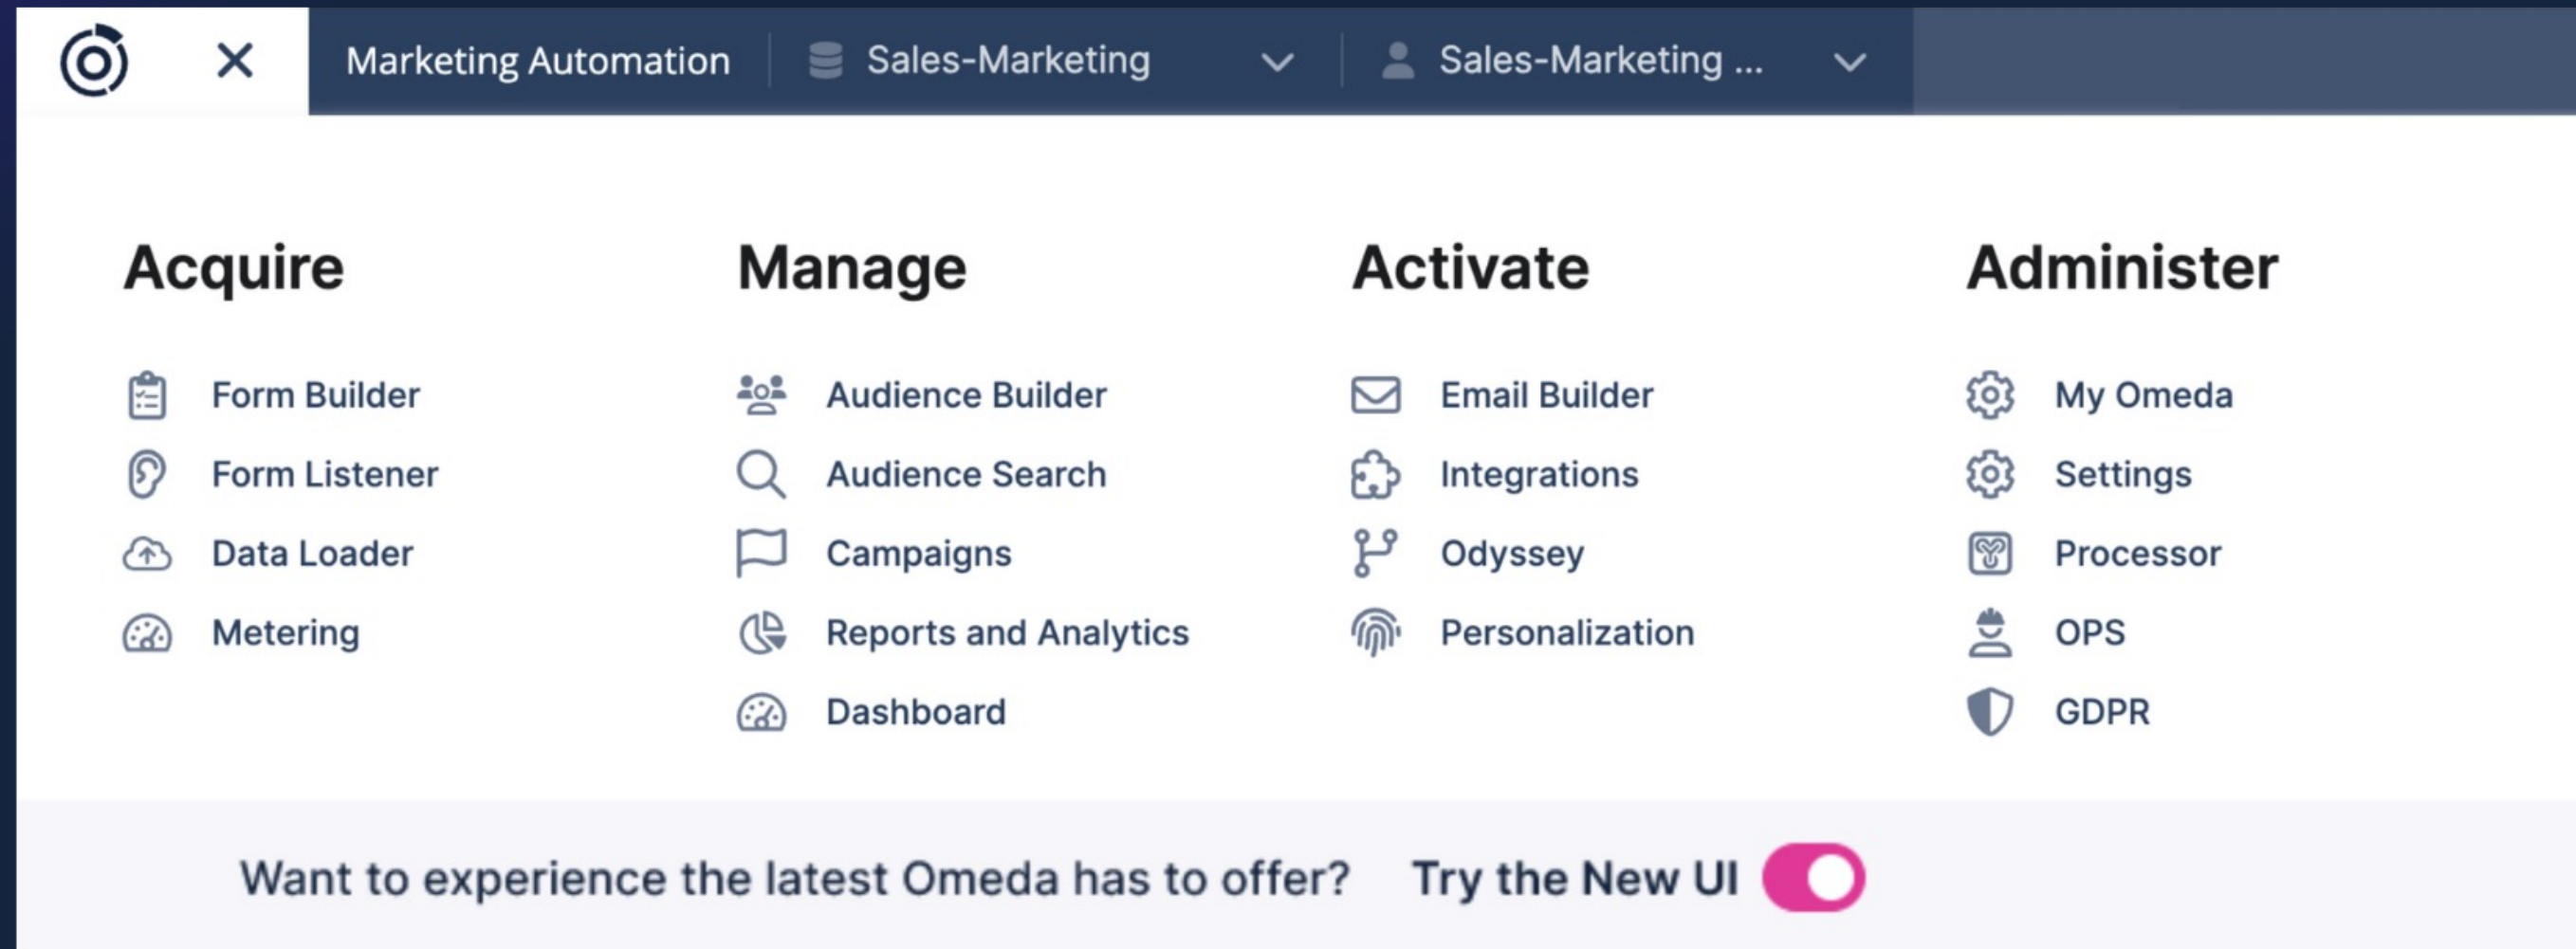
Marketing Automation
Sales-Marketing
Sales-Marketing ...

Acquire
Form Builder
Form Listener
Data Loader
Metering

Manage
Audience Builder
Audience Search
Campaigns
Reports and Analytics
Dashboard

Activate
Email Builder
Integrations
Odyssey
Personalization

Administer
My Omeda
Settings
Processor
OPS
GDPR

Want to experience the latest Omeda has to offer? Try the New UI